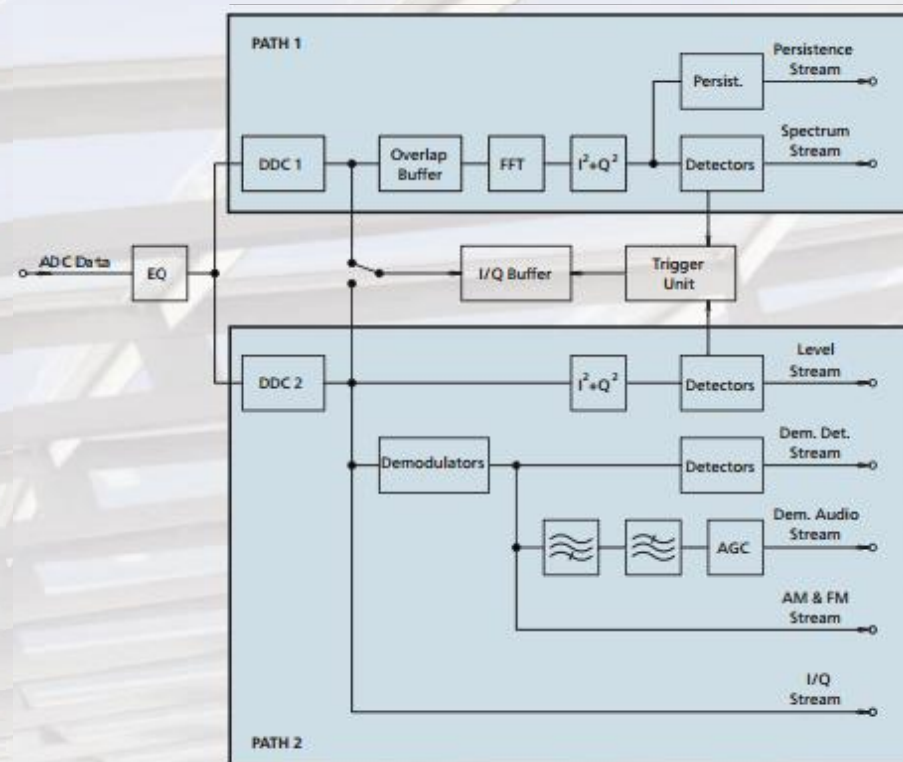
PATH 1

Persist.

Persistence Stream

DDC 1

Overlap Buffer

FFT

$I^2+Q^2$

Detectors

Spectrum Stream

ADC Data

EQ

I/Q Buffer

Trigger Unit

DDC 2

$I^2+Q^2$

Detectors

Level Stream

Demodulators

Detectors

Dem. Det. Stream

AGC

Dem. Audio Stream

AM & FM Stream

I/Q Stream

PATH 2